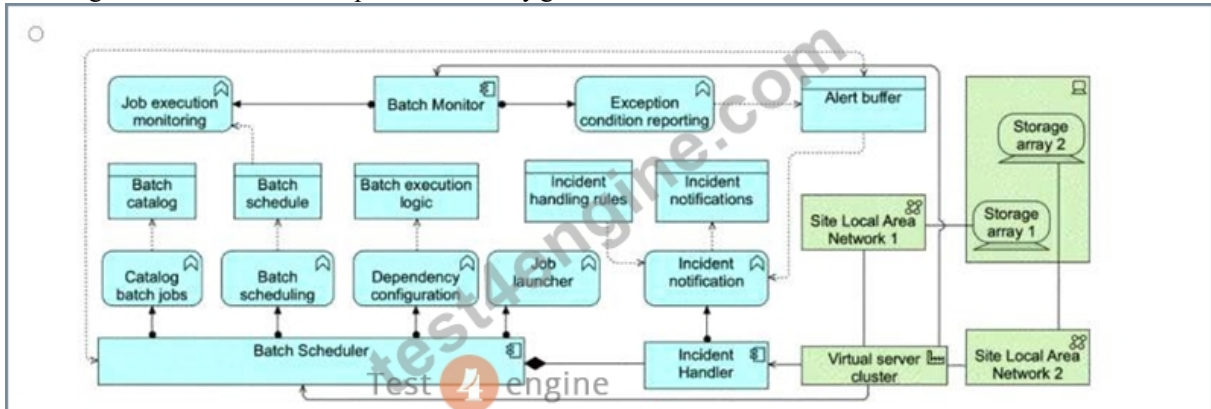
○

Job execution monitoring

Batch Monitor

Exception condition reporting

Alert buffer

Storage array 2

Batch catalog

Batch schedule

Batch execution logic

Incident handling rules

Incident notifications

Site Local Area Network 1

Storage array 1

Catalog batch jobs

Batch scheduling

Dependency configuration

Job launcher

Incident notification

Batch Scheduler

Incident Handler

Virtual server cluster

Site Local Area Network 2

test4engine.com

Test 4 engine